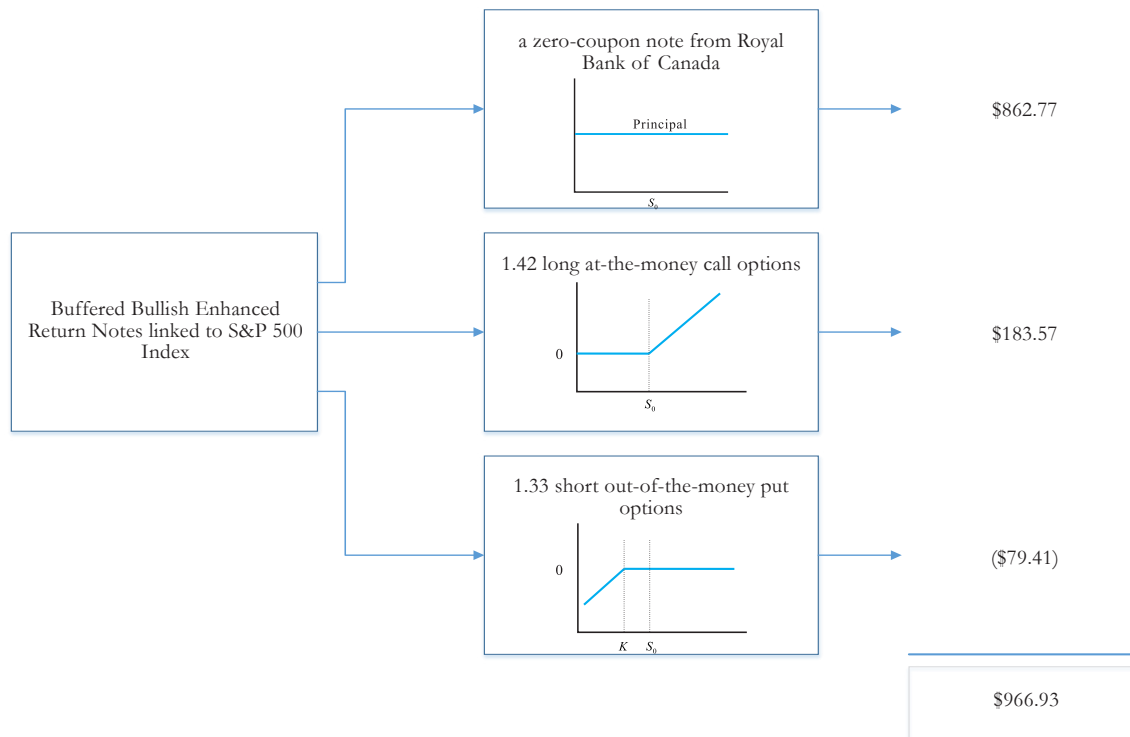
Buffered Bullish Enhanced Return Notes linked to S&P 500 Index

a zero-coupon note from Royal Bank of Canada

Principal

$S_0$

$862.77

1.42 long at-the-money call options

0

$S_0$

$183.57

1.33 short out-of-the-money put options

0

$K$ $S_0$

($79.41)

$966.93